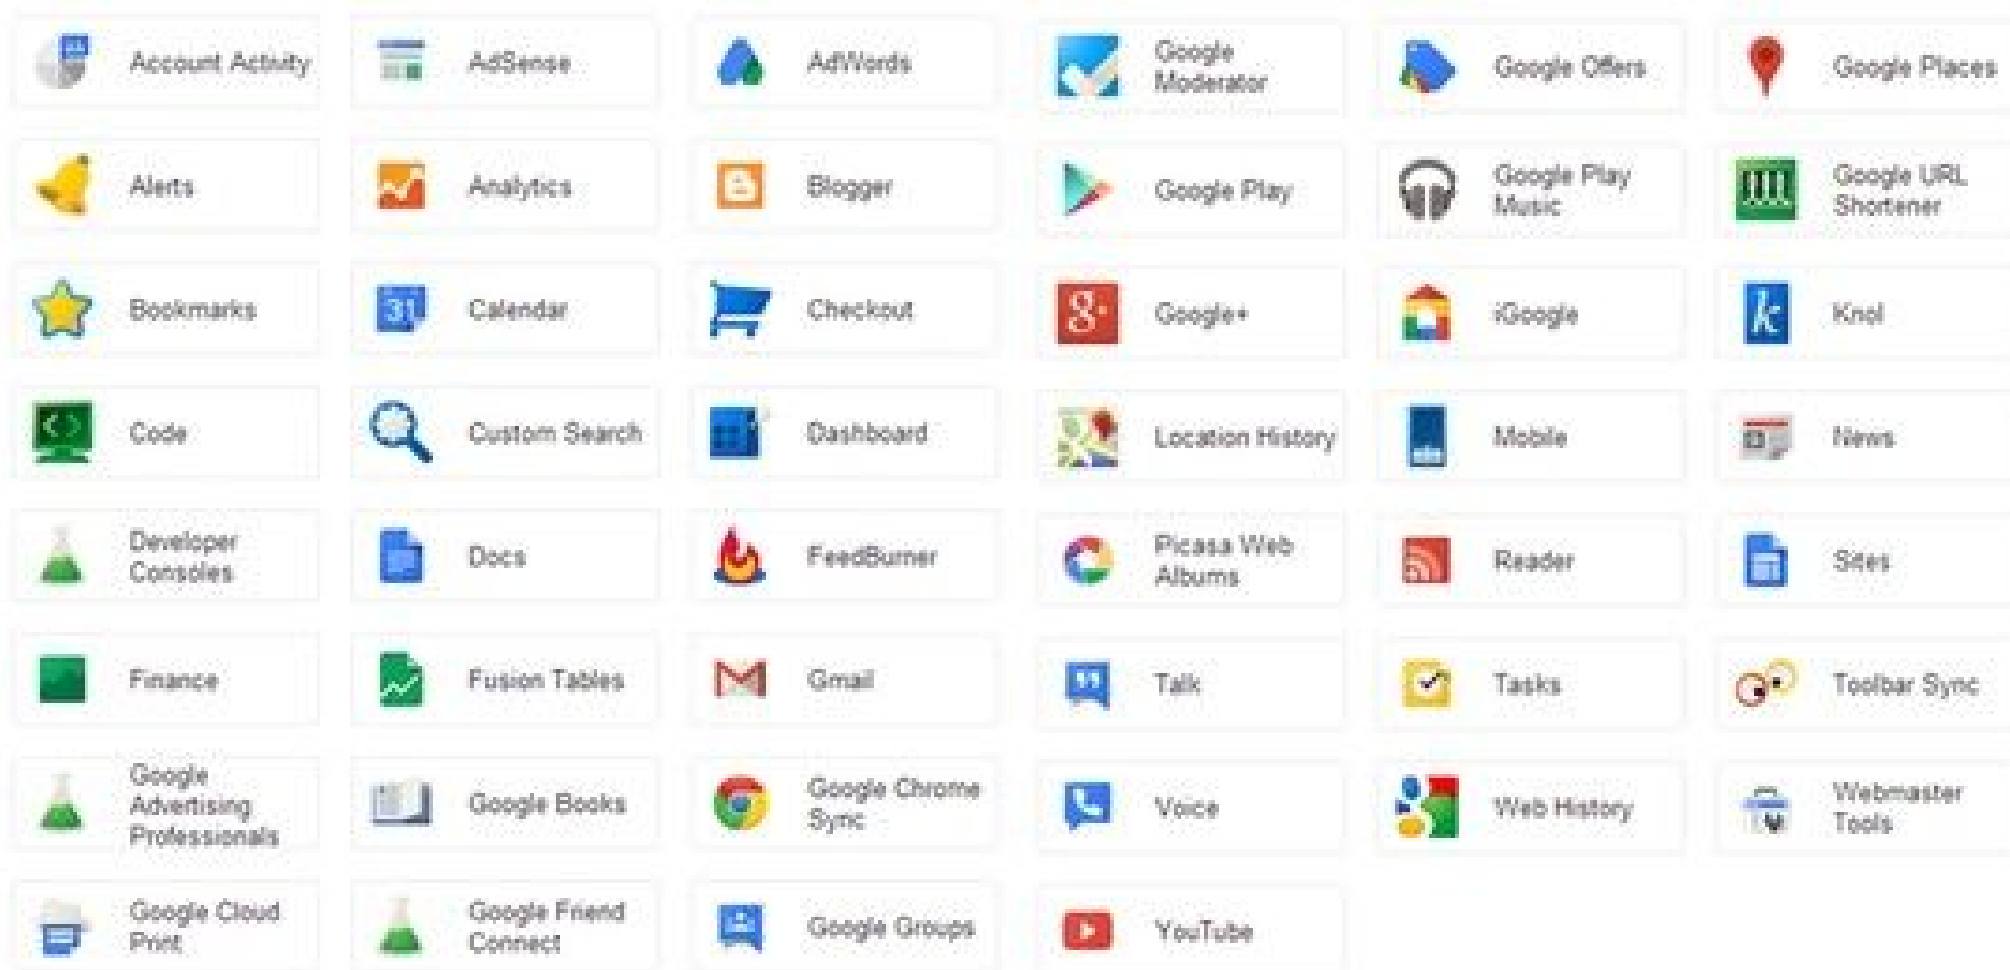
Account Activity

AdSense

AdWords

Google Moderator

Google Offers

Google Places

Alerts

Analytics

Blogger

Google Play

Google Play Music

Google URL Shortener

Bookmarks

31

Calendar

Checkout

g+

Google+

iGoogle

k

Knol

Code

Custom Search

Dashboard

Location History

Mobile

News

Developer Consoles

Docs

FeedBurner

Picasa Web Albums

Reader

Sites

Finance

Fusion Tables

Gmail

Talk

Tasks

Toolbar Sync

Google Advertising Professionals

Google Books

Google Chrome Sync

Voice

Web History

Webmaster Tools

Google Cloud Print

Google Friend Connect

Google Groups

YouTube